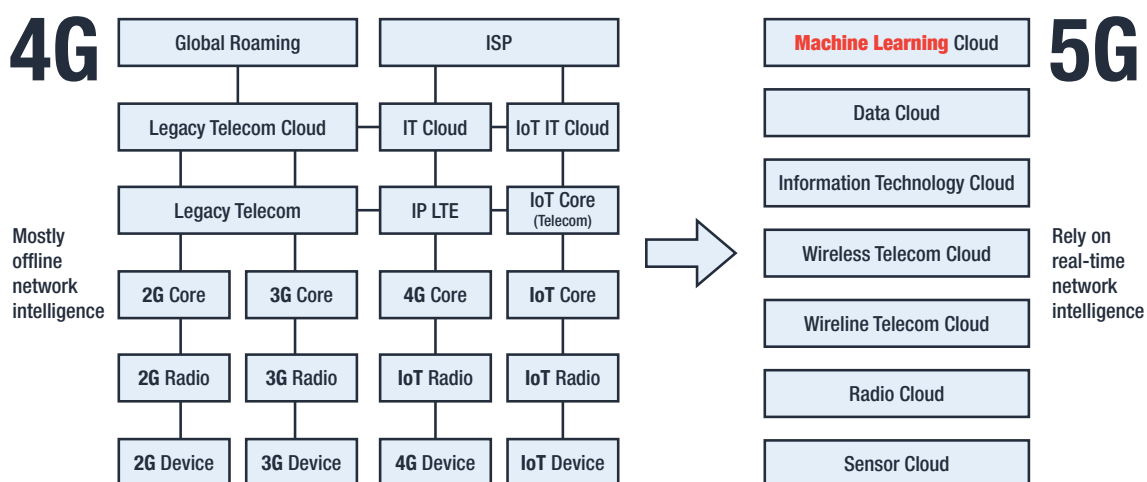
4G

Global Roaming

ISP

Legacy Telecom Cloud

IT Cloud

IoT IT Cloud

Legacy Telecom

IP LTE

IoT Core (Telecom)

Mostly offline network intelligence

2G Core

3G Core

4G Core

IoT Core

2G Radio

3G Radio

IoT Radio

IoT Radio

2G Device

3G Device

4G Device

IoT Device

Machine Learning Cloud

5G

Data Cloud

Information Technology Cloud

Wireless Telecom Cloud

Rely on real-time network intelligence

Wireline Telecom Cloud

Radio Cloud

Sensor Cloud